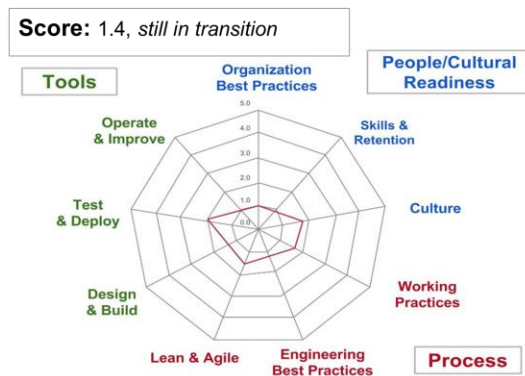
Score: 1.4, *still in transition*

Tools

People/Cultural Readiness

Organization Best Practices

5.0

4.0

3.0

2.0

1.0

0.0

Skills & Retention

Culture

Working Practices

Engineering Best Practices

Lean & Agile

Design & Build

Test & Deploy

Operate & Improve

Process